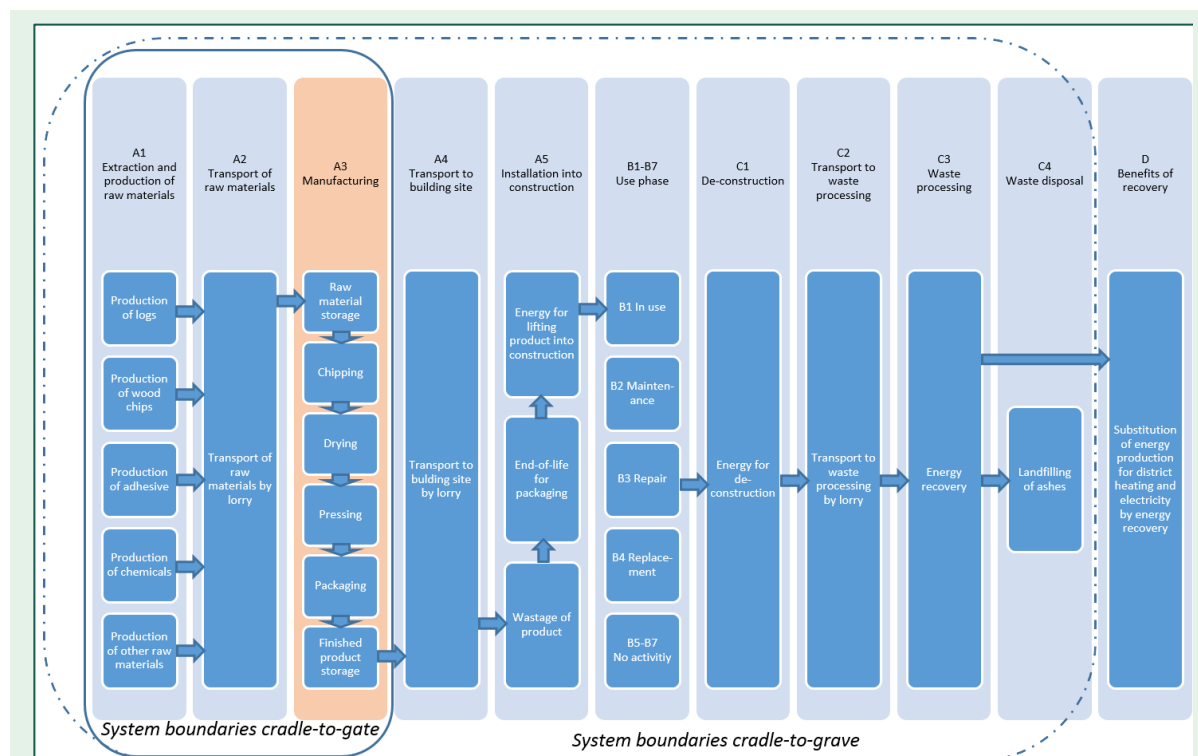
A1
Extraction and production of raw materials

A2
Transport of raw materials

A3
Manufacturing

A4
Transport to building site

A5
Installation into construction

B1-B7
Use phase

C1
De-construction

C2
Transport to waste processing

C3
Waste processing

C4
Waste disposal

D
Benefits of recovery

Production of logs

Production of wood chips

Production of adhesive

Production of chemicals

Production of other raw materials

Transport of raw materials by lorry

Raw material storage

Chipping

Drying

Pressing

Packaging

Finished product storage

Transport to building site by lorry

Energy for lifting product into construction

End-of-life for packaging

Wastage of product

B1 In use

B2 Maintenance

B3 Repair

B4 Replacement

B5-B7
No activitiy

Energy for de-construction

Transport to waste processing by lorry

Energy recovery

Landfilling of ashes

Substitution of energy production for district heating and electricity by energy recovery

System boundaries cradle-to-gate

System boundaries cradle-to-grave